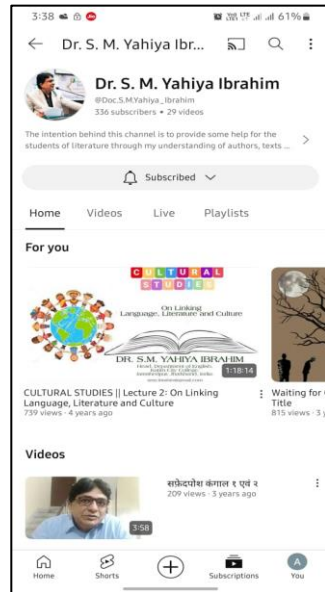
3:38 61%

Dr. S. M. Yahiya Ibr...

Dr. S. M. Yahiya Ibrahim
@Doc.S.M.Yahiya_Ibrahim
336 subscribers • 29 videos

The intention behind this channel is to provide some help for the students of literature through my understanding of authors, texts ...

Subscribed

Home Videos Live Playlists

For you

CULTURAL STUDIES
On Linking Language, Literature and Culture
DR. S.M. YAHIYA IBRAHIM
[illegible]
1:18:14

CULTURAL STUDIES || Lecture 2: On Linking Language, Literature and Culture
739 views · 4 years ago

Waiting for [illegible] Title
815 views · 3 y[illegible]

Videos

सफ़ेदपोश कंगाल १ एवं २
209 views · 3 years ago
3:58

Home Shorts Subscriptions You